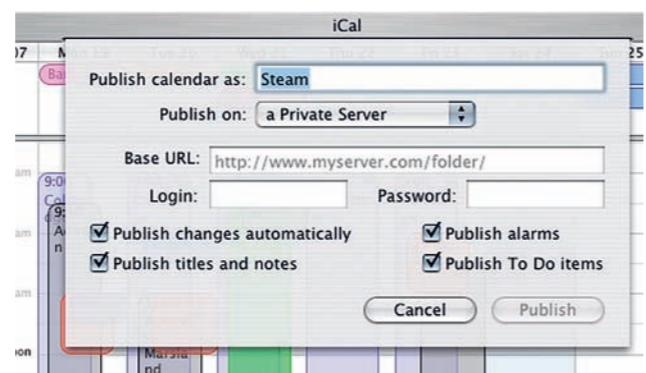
iCal

Publish calendar as: Steam

Publish on: a Private Server

Base URL: http://www.myserver.com/folder/

Login:

Password:

Publish changes automatically

Publish alarms

Publish titles and notes

Publish To Do items

Cancel

Publish